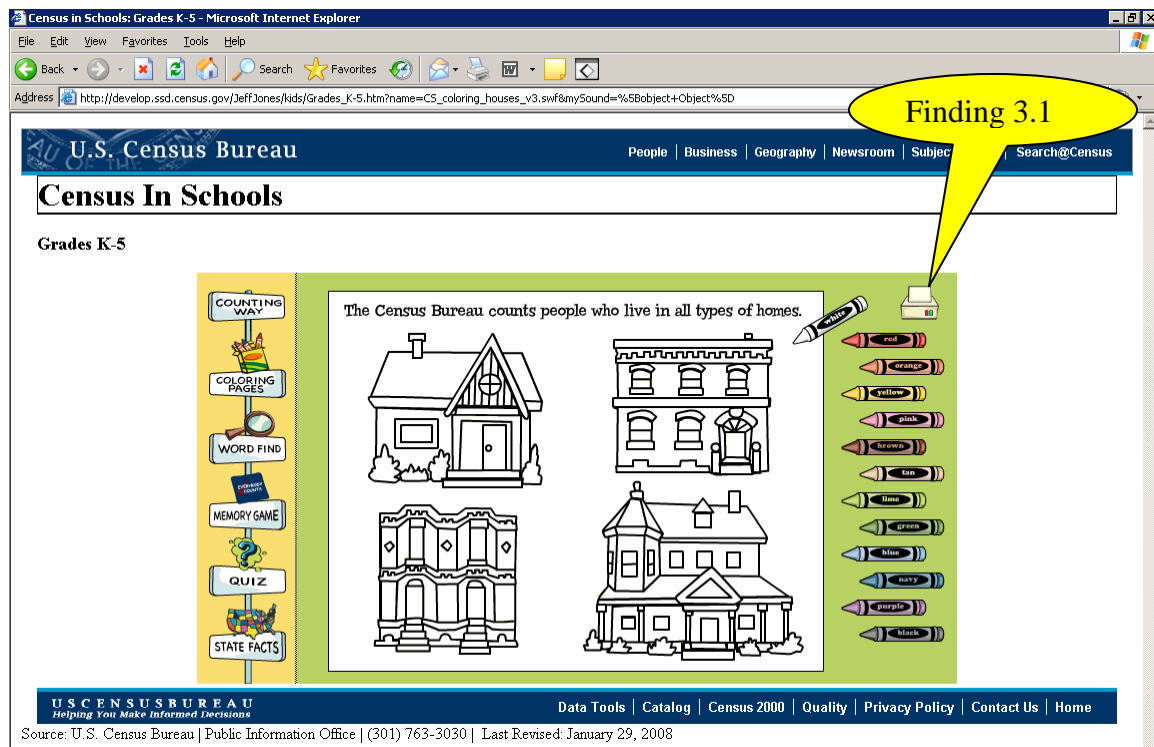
Census in Schools: Grades K-5 - Microsoft Internet Explorer

File Edit View Favorites Tools Help

Back Search Favorites

Address http://develop.ssd.census.gov/JeffJones/kids/Grades_K-5.htm?name=CS_coloring_houses_v3.swf&mySound=%5Bobject+Object%5D

Finding 3.1

U.S. Census Bureau

People | Business | Geography | Newsroom | Subjec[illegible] | Search@Census

Census In Schools

Grades K-5

COUNTING WAY

COLORING PAGES

WORD FIND

EVERYBODY COUNTS

MEMORY GAME

QUIZ

STATE FACTS

The Census Bureau counts people who live in all types of homes.

white

red

orange

yellow

pink

brown

tan

lime

green

blue

navy

purple

black

USCENSUSBUREAU
Helping You Make Informed Decisions

Data Tools | Catalog | Census 2000 | Quality | Privacy Policy | Contact Us | Home

Source: U.S. Census Bureau | Public Information Office | (301) 763-3030 | Last Revised: January 29, 2008